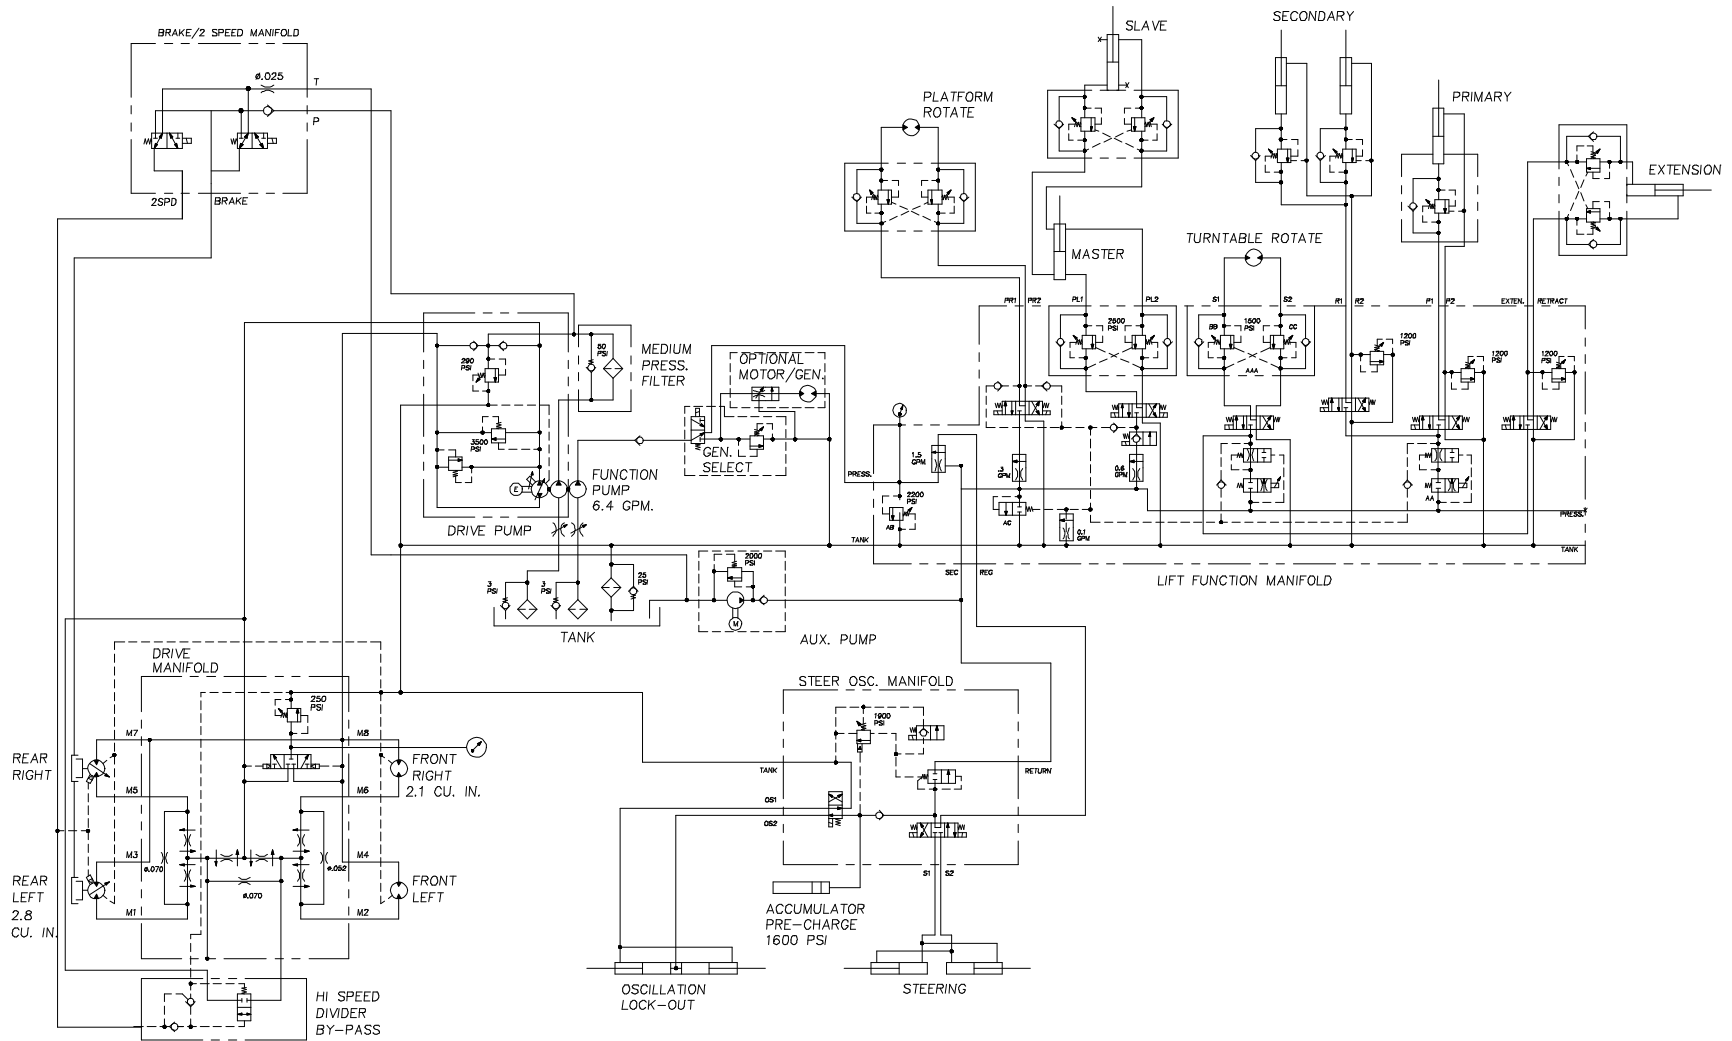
BRAKE/2 SPEED MANIFOLD
ø.025
T
P
2SPD
BRAKE

SLAVE
SECONDARY
PRIMARY
PLATFORM ROTATE
EXTENSION
MASTER
TURNTABLE ROTATE
PR1 PR2
PL1 PL2
S1 S2
R1 R2
P1 P2
EXTEN. RETRACT
2500 PSI
1600 PSI
BB
CC
AAA
1200 PSI
1200 PSI
1200 PSI
AA

290 PSI
50 PSI
MEDIUM PRESS. FILTER
3500 PSI
OPTIONAL MOTOR/GEN.
GEN. SELECT
FUNCTION PUMP 6.4 GPM.
DRIVE PUMP
E
PRESS.
1.5 GPM
3 GPM
0.6 GPM
2200 PSI
AB
AC
0.1 GPM
PRESS.
TANK
TANK
SEC
REG
LIFT FUNCTION MANIFOLD
2000 PSI
3 PSI
3 PSI
25 PSI
TANK
M
AUX. PUMP

DRIVE MANIFOLD
250 PSI
M7
M8
M5
M6
M3
M4
M1
M2
ø.070
ø.052
ø.070
REAR RIGHT
FRONT RIGHT 2.1 CU. IN.
REAR LEFT 2.8 CU. IN.
FRONT LEFT
HI SPEED DIVIDER BY-PASS

STEER OSC. MANIFOLD
1900 PSI
TANK
RETURN
OS1
OS2
S1
S2
ACCUMULATOR PRE-CHARGE 1600 PSI
OSCILLATION LOCK-OUT
STEERING